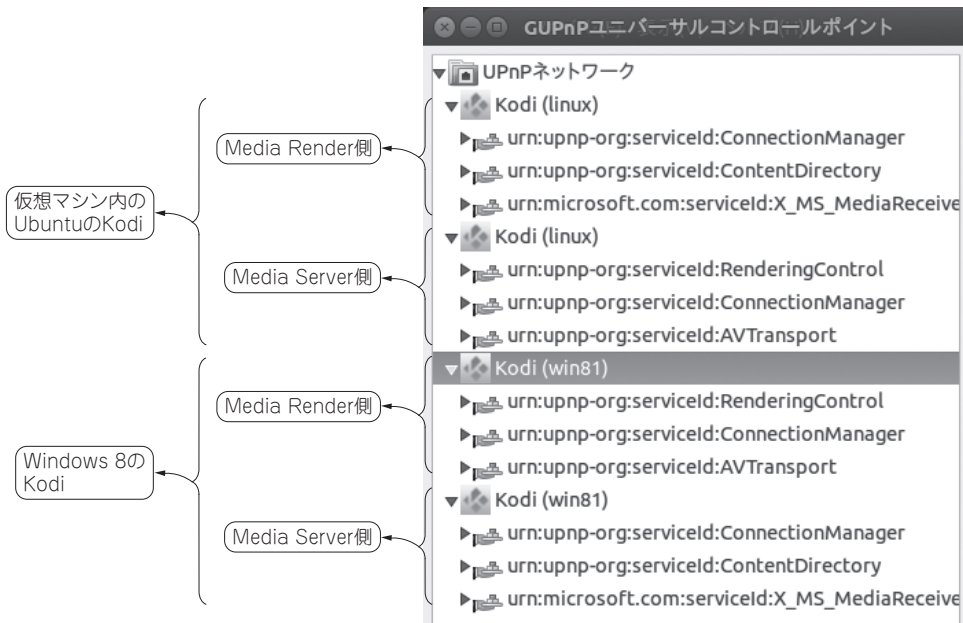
GUPnPユニバーサルコントロールポイント

UPnPネットワーク
Kodi (linux)
urn:upnp-org:serviceId:ConnectionManager
urn:upnp-org:serviceId:ContentDirectory
urn:microsoft.com:serviceId:X_MS_MediaReceive
Kodi (linux)
urn:upnp-org:serviceId:RenderingControl
urn:upnp-org:serviceId:ConnectionManager
urn:upnp-org:serviceId:AVTransport
Kodi (win81)
urn:upnp-org:serviceId:RenderingControl
urn:upnp-org:serviceId:ConnectionManager
urn:upnp-org:serviceId:AVTransport
Kodi (win81)
urn:upnp-org:serviceId:ConnectionManager
urn:upnp-org:serviceId:ContentDirectory
urn:microsoft.com:serviceId:X_MS_MediaReceive

仮想マシン内のUbuntuのKodi
Media Render側
Media Server側
Windows 8のKodi
Media Render側
Media Server側